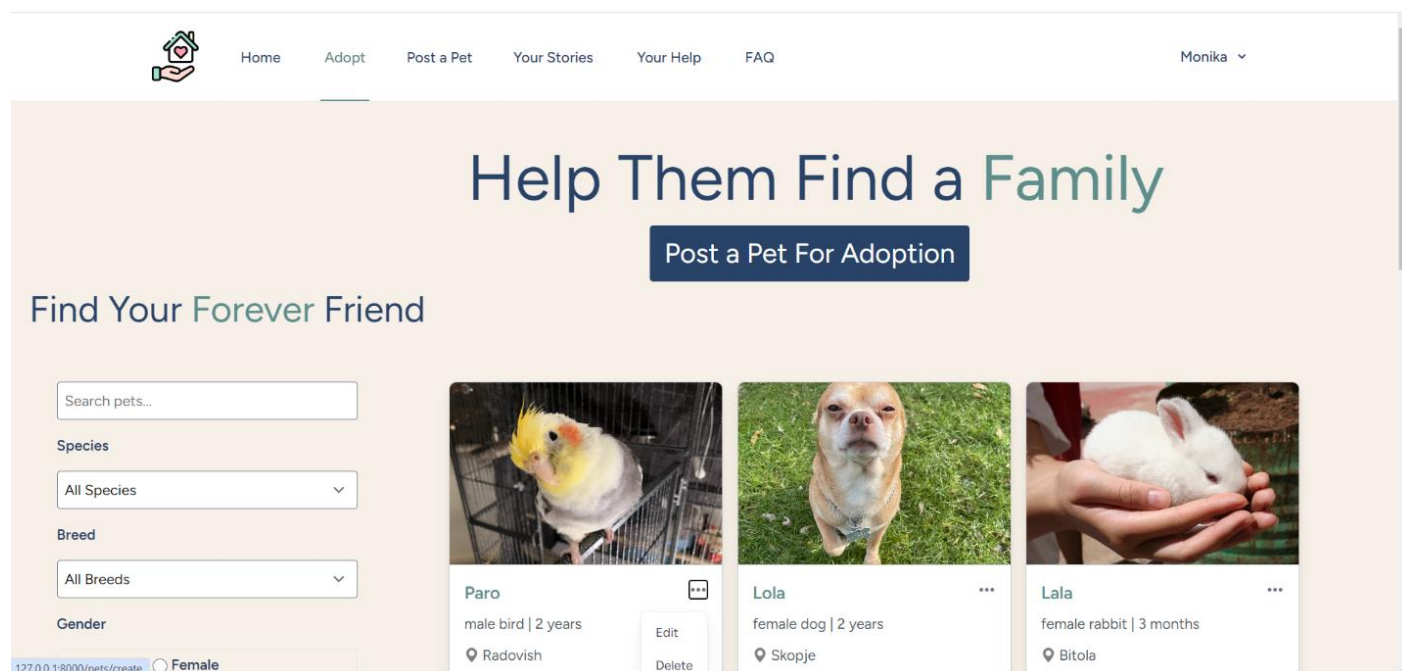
Home Adopt Post a Pet Your Stories Your Help FAQ Monika

Help Them Find a Family

Post a Pet For Adoption

Find Your Forever Friend

Search pets...

Species

All Species

Breed

All Breeds

Gender

127.0.0.1:8000/pets/create

Female

Paro

male bird | 2 years

Radovish

Edit

Delete

Lola

female dog | 2 years

Skopje

Lala

female rabbit | 3 months

Bitola